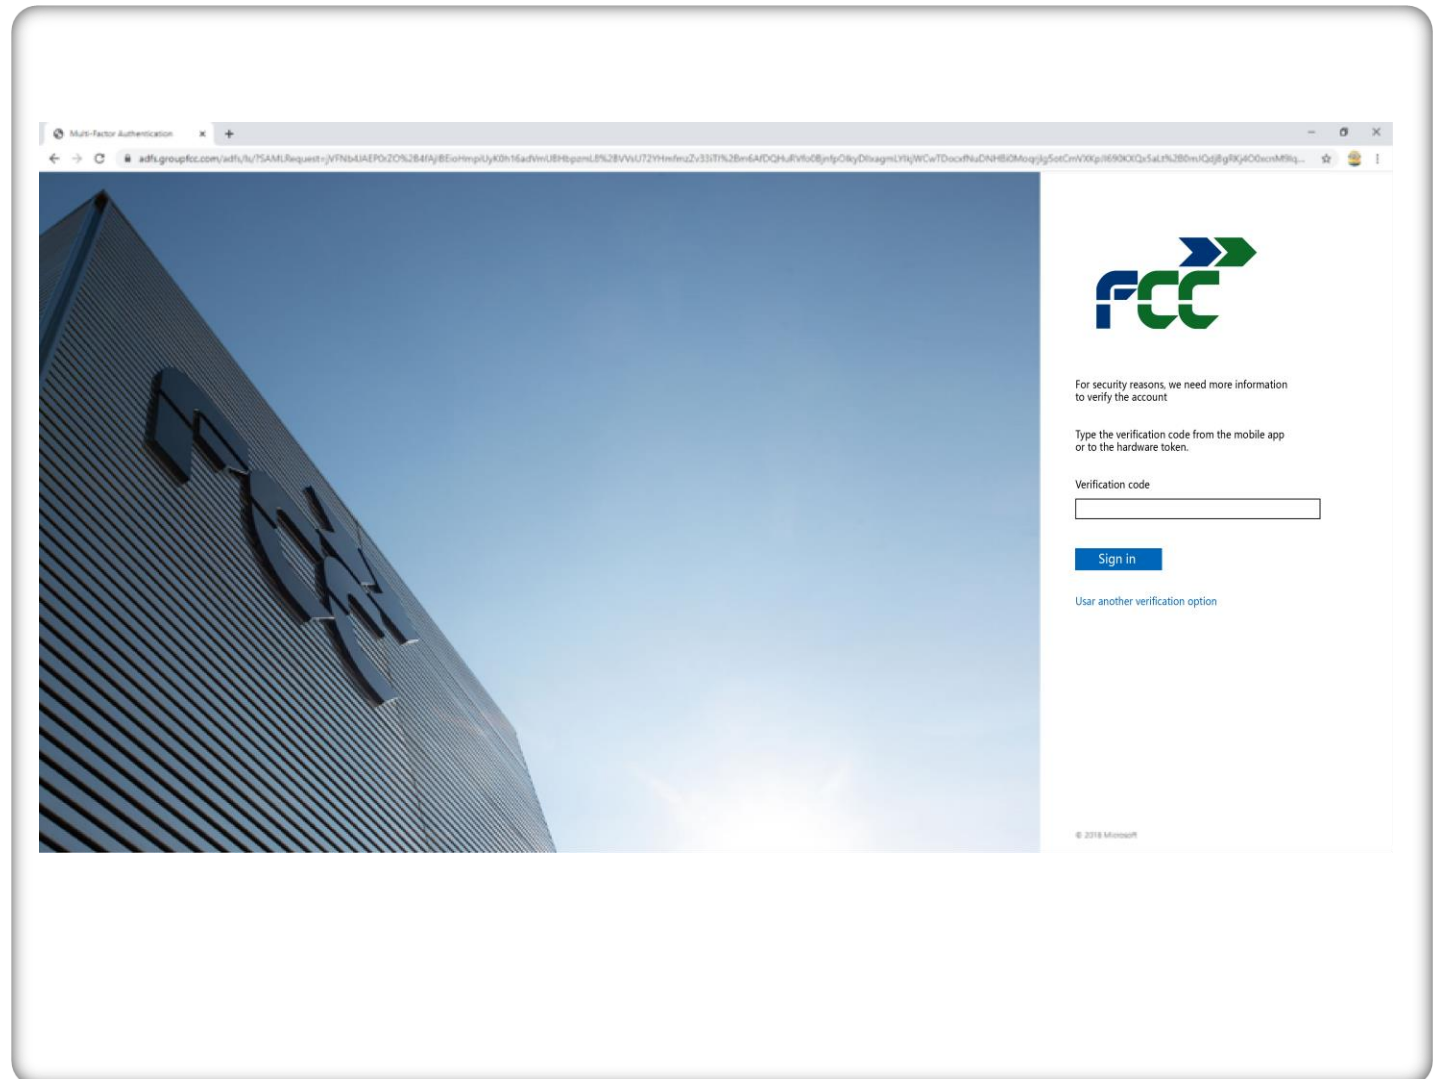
Multi-Factor Authentication

adfs.groupfcc.com/adfs/ls/?SAMLRequest=jVFNb4JAEP0rZO%2B4fAjBEioHmpiUyK0h16adVmUBHbpznL8%2BVVsU72YHmfmzZv33iTl%2Bm6AfDQHuRVfo0BjnfpOlkyDlIxagmLYlkjWCwTDocxfNuDNHBiOMoqrjlg5otCmVXKp/I690KXQx5aLz%2B0mIQdj8gRKj4O0xcnM9lq...

FCC

For security reasons, we need more information to verify the account

Type the verification code from the mobile app or to the hardware token.

Verification code

Sign in

Usar another verification option

© 2018 Microsoft